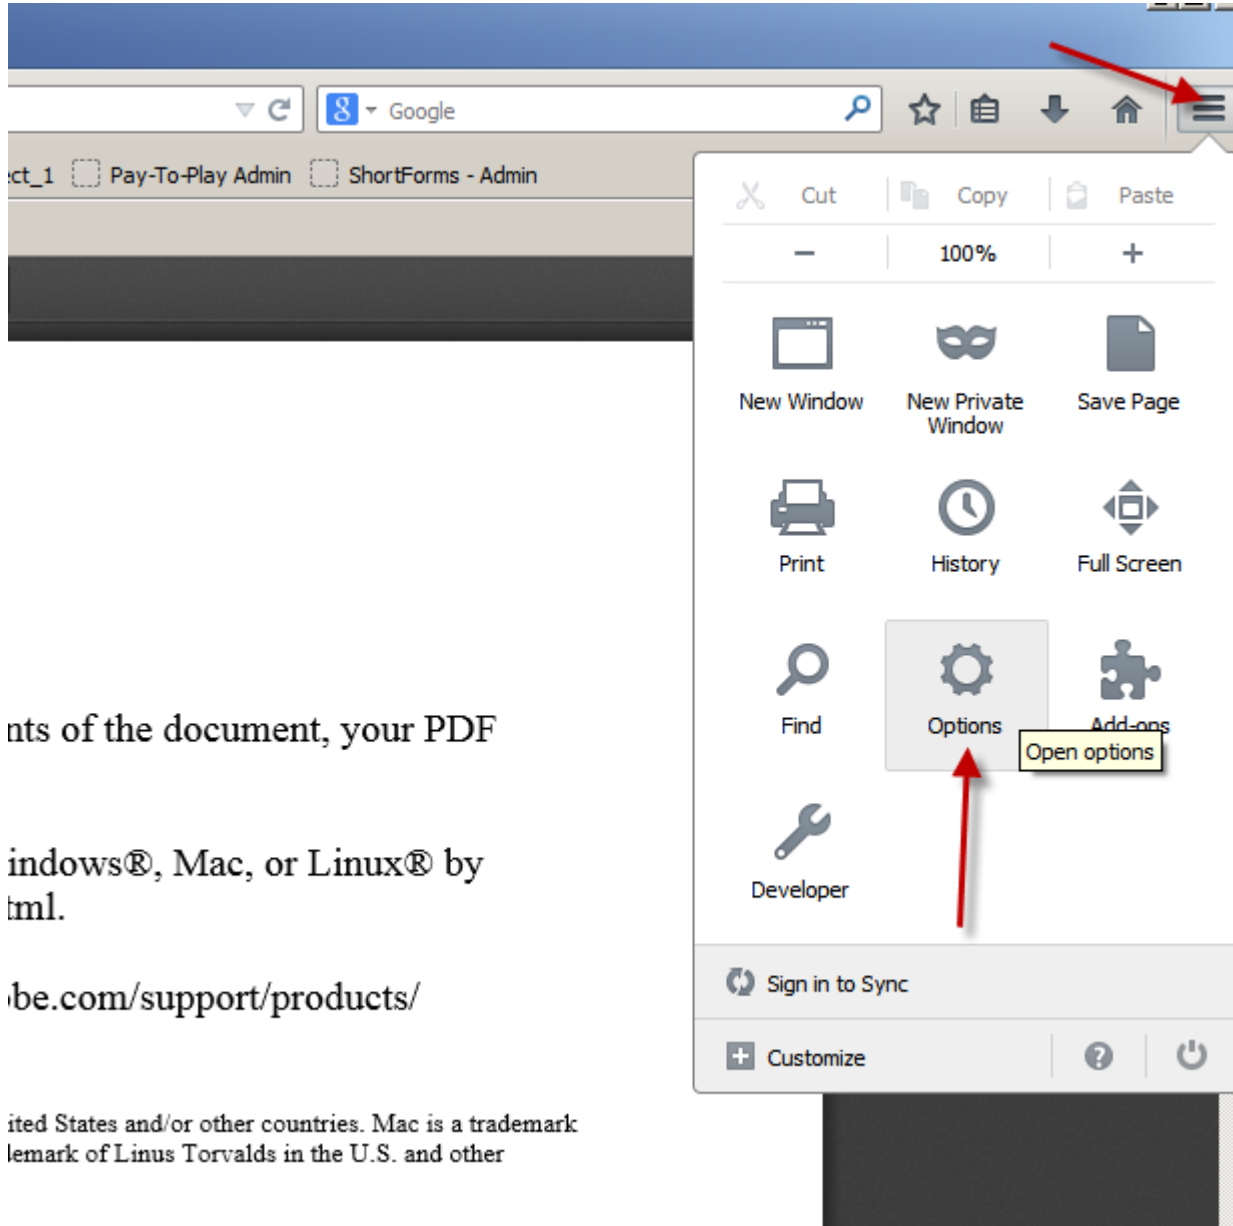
Google

ct_1 Pay-To-Play Admin ShortForms - Admin

Cut Copy Paste

— 100% +

New Window

New Private Window

Save Page

Print

History

Full Screen

Find

Options

Add-ons

Open options

Developer

Sign in to Sync

Customize

nts of the document, your PDF

indows®, Mac, or Linux® by tml.

be.com/support/products/

ited States and/or other countries. Mac is a trademark lemark of Linus Torvalds in the U.S. and other